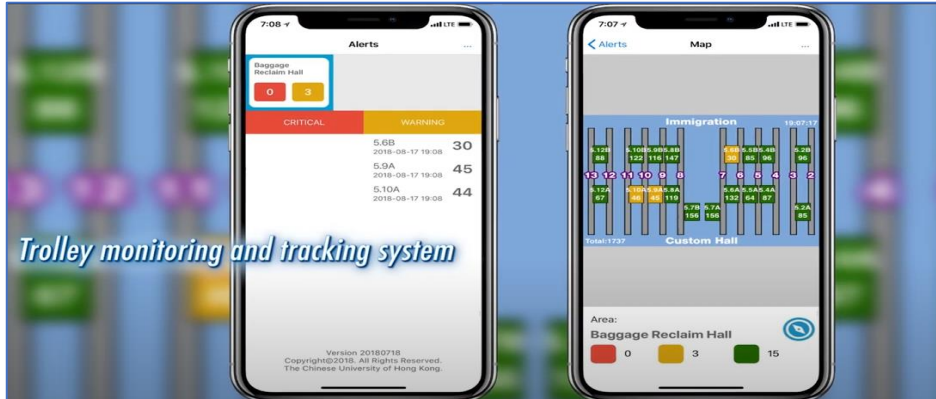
7:08
LTE
Alerts
...
Baggage Reclaim Hall
0
3
CRITICAL
WARNING
5.6B
2018-08-17 19:08
30
5.9A
2018-08-17 19:08
45
5.10A
2018-08-17 19:08
44

Trolley monitoring and tracking system

Version 20180718
Copyright@2018. All Rights Reserved.
The Chinese University of Hong Kong.

7:07
LTE
Alerts
Map
...
Immigration
19:07:17
5.12B
88
5.10B
122
5.9B
116
5.8B
147
5.6B
30
5.5B
85
5.4B
96
5.2B
96
13
12
11
10
9
8
7
6
5
4
3
2
5.12A
67
5.10A
46
5.9A
45
5.8A
119
5.6A
132
5.5A
64
5.4A
87
5.2A
85
5.7B
156
5.7A
156
Total:1737
Custom Hall
Area:
Baggage Reclaim Hall
0
3
15